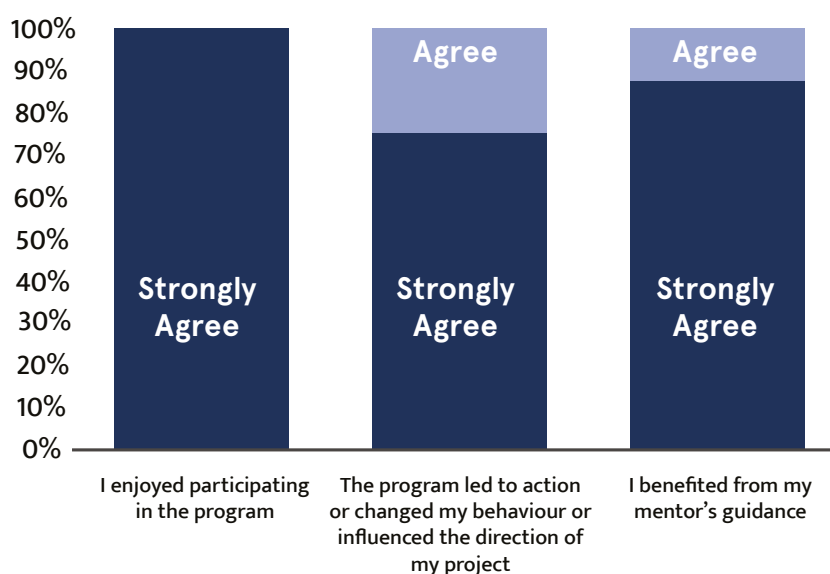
100%
90%
80%
70%
60%
50%
40%
30%
20%
10%
0%

Strongly Agree

Agree
Strongly Agree

Agree
Strongly Agree

I enjoyed participating in the program

The program led to action or changed my behaviour or influenced the direction of my project

I benefited from my mentor's guidance